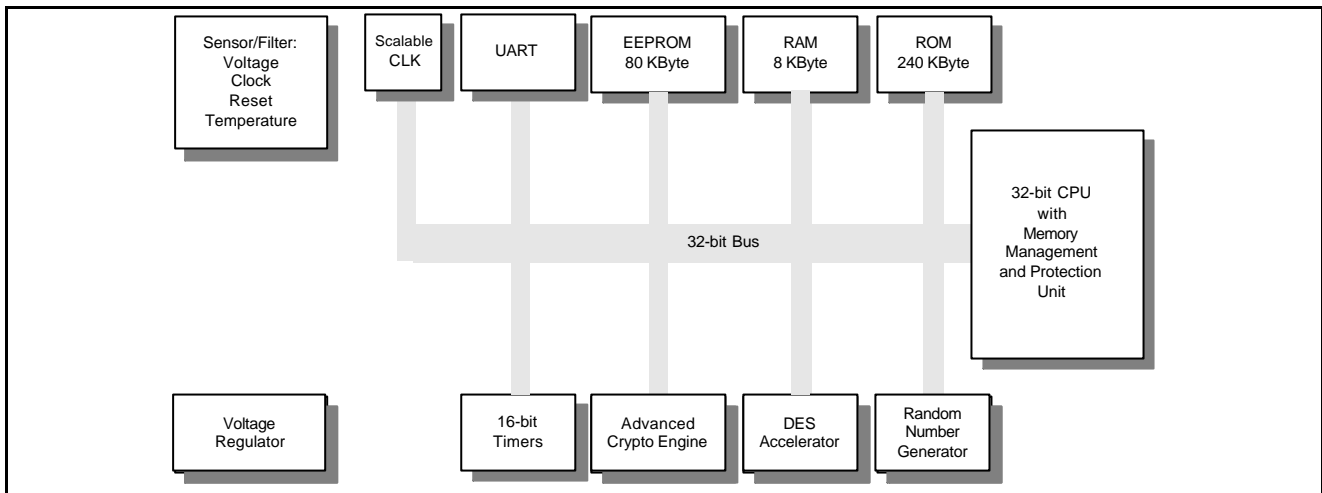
Sensor/Filter:
Voltage
Clock
Reset
Temperature

Scalable CLK

UART

EEPROM 80 KByte

RAM 8 KByte

ROM 240 KByte

32-bit CPU with Memory Management and Protection Unit

32-bit Bus

Voltage Regulator

16-bit Timers

Advanced Crypto Engine

DES Accelerator

Random Number Generator